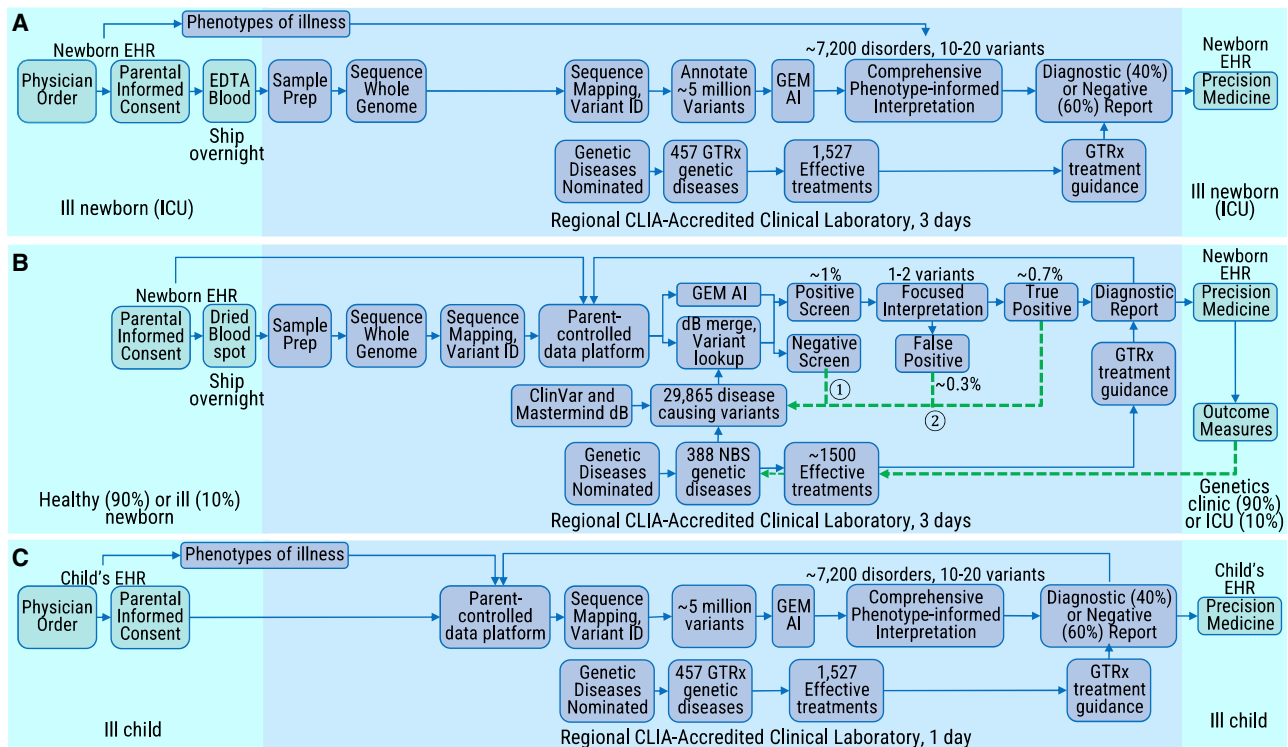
A

Phenotypes of illness

Newborn EHR

Physician Order

Parental Informed Consent

EDTA Blood

Ship overnight

Sample Prep

Sequence Whole Genome

Sequence Mapping, Variant ID

Annotate ~5 million Variants

GEM AI

~7,200 disorders, 10-20 variants

Comprehensive Phenotype-informed Interpretation

Diagnostic (40%) or Negative (60%) Report

Newborn EHR

Precision Medicine

Genetic Diseases Nominated

457 GTRx genetic diseases

1,527 Effective treatments

GTRx treatment guidance

Ill newborn (ICU)

Regional CLIA-Accredited Clinical Laboratory, 3 days

Ill newborn (ICU)

B

Newborn EHR

Parental Informed Consent

Dried Blood spot

Ship overnight

Sample Prep

Sequence Whole Genome

Sequence Mapping, Variant ID

Parent-controlled data platform

GEM AI

dB merge, Variant lookup

~1%

Positive Screen

Negative Screen

1-2 variants

Focused Interpretation

False Positive

~0.3%

~0.7%

True Positive

Diagnostic Report

Newborn EHR

Precision Medicine

GTRx treatment guidance

Outcome Measures

①

②

ClinVar and Mastermind dB

29,865 disease causing variants

Genetic Diseases Nominated

388 NBS genetic diseases

~1500 Effective treatments

Healthy (90%) or ill (10%) newborn

Regional CLIA-Accredited Clinical Laboratory, 3 days

Genetics clinic (90%) or ICU (10%)

C

Phenotypes of illness

Child's EHR

Physician Order

Parental Informed Consent

Parent-controlled data platform

Sequence Mapping, Variant ID

~5 million variants

GEM AI

~7,200 disorders, 10-20 variants

Comprehensive Phenotype-informed Interpretation

Diagnostic (40%) or Negative (60%) Report

Child's EHR

Precision Medicine

Genetic Diseases Nominated

457 GTRx genetic diseases

1,527 Effective treatments

GTRx treatment guidance

Ill child

Regional CLIA-Accredited Clinical Laboratory, 1 day

Ill child